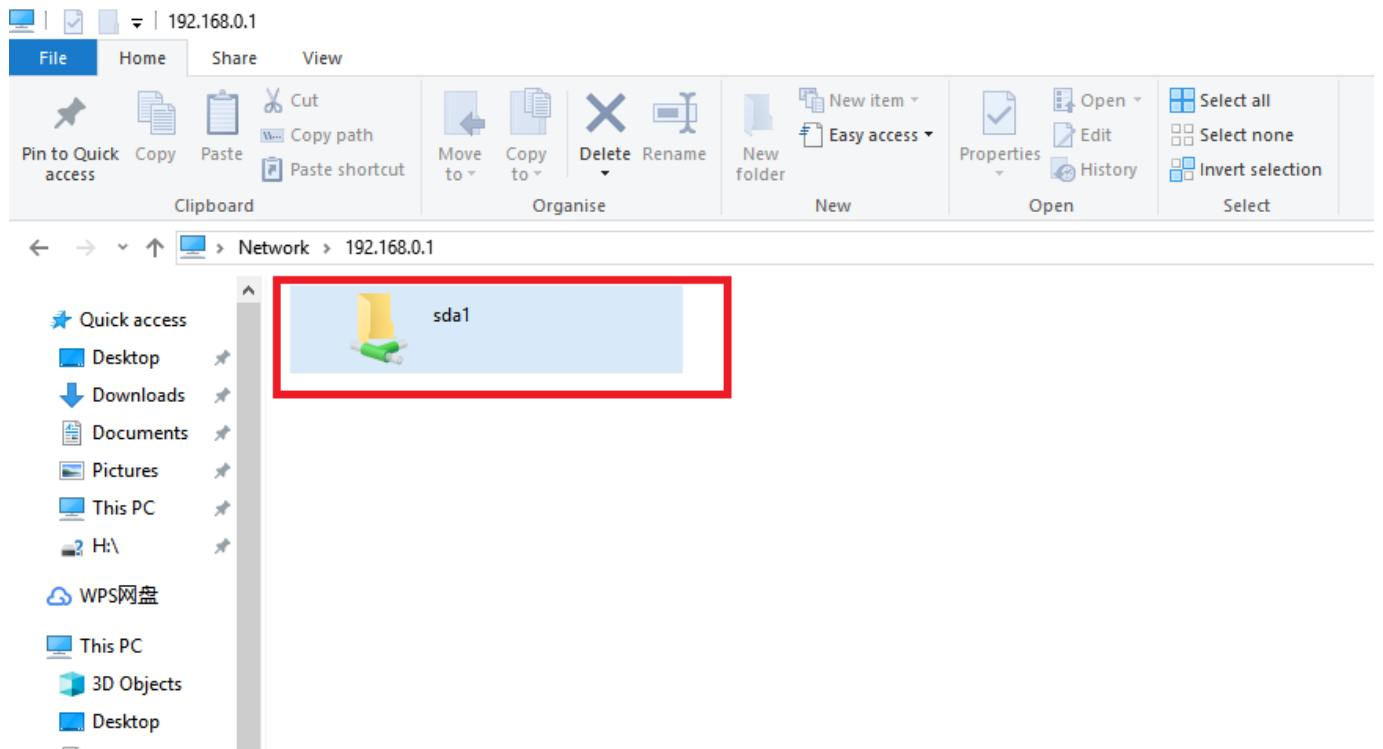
192.168.0.1

File Home Share View

Pin to Quick access
Copy
Paste
Cut
Copy path
Paste shortcut
Clipboard

Move to
Copy to
Delete
Rename
Organise

New folder
New item
Easy access
New

Properties
Open
Edit
History
Open

Select all
Select none
Invert selection
Select

Network > 192.168.0.1

Quick access
Desktop
Downloads
Documents
Pictures
This PC
H:\
WPS网盘
This PC
3D Objects
Desktop

sda1